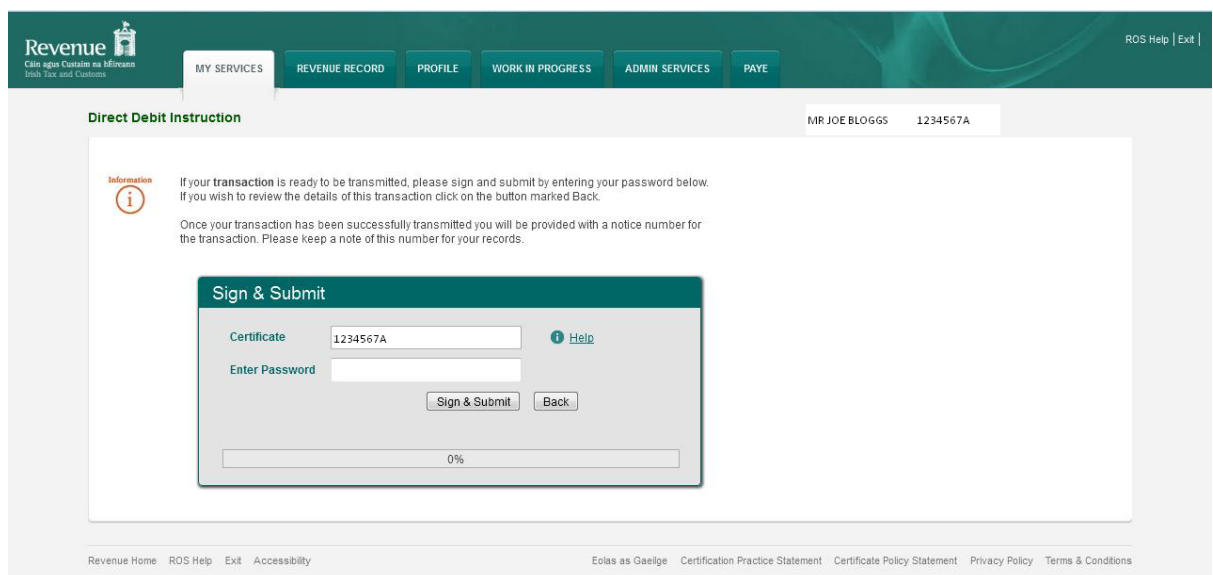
Revenue
Cáin agus Custaim na hÉireann
Irish Tax and Customs

MY SERVICES | REVENUE RECORD | PROFILE | WORK IN PROGRESS | ADMIN SERVICES | PAYE

ROS Help | Exit |

Direct Debit Instruction

MR JOE BLOGGS 1234567A

Information

If your **transaction** is ready to be transmitted, please sign and submit by entering your password below. If you wish to review the details of this transaction click on the button marked Back.

Once your transaction has been successfully transmitted you will be provided with a notice number for the transaction. Please keep a note of this number for your records.

Sign & Submit

Certificate 1234567A

Help

Enter Password

Sign & Submit Back

0%

Revenue Home ROS Help Exit Accessibility

Eolas as Gaeilge Certification Practice Statement Certificate Policy Statement Privacy Policy Terms & Conditions